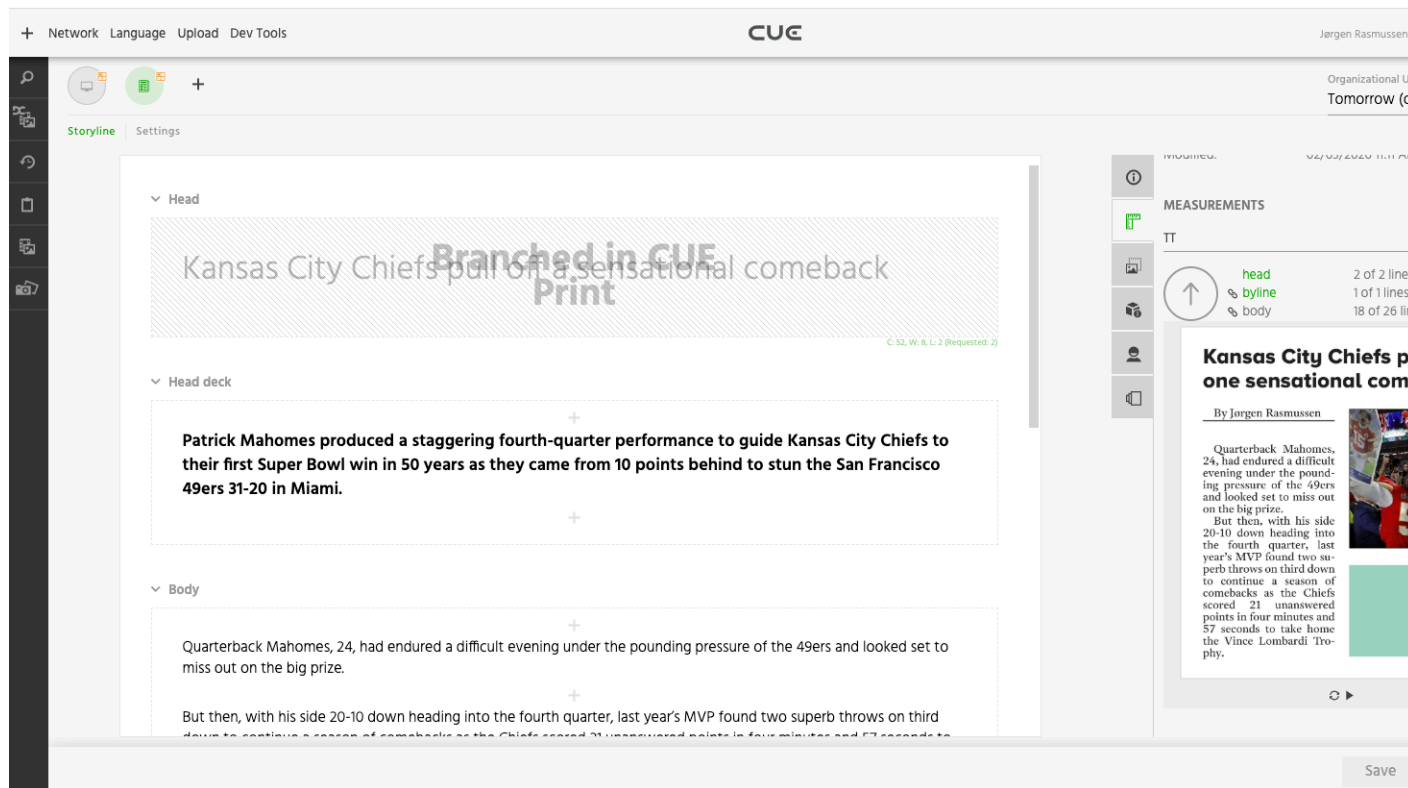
+ Network Language Upload Dev Tools

CUE

Jørgen Rasmussen

+

Organizational U

Tomorrow (c

Storyline Settings

Head

Kansas City Chiefs pull off a sensational comeback

Branched in CUE Print

C: 52, W: 8, L: 2 (Requested: 2)

Head deck

Patrick Mahomes produced a staggering fourth-quarter performance to guide Kansas City Chiefs to their first Super Bowl win in 50 years as they came from 10 points behind to stun the San Francisco 49ers 31-20 in Miami.

Body

Quarterback Mahomes, 24, had endured a difficult evening under the pounding pressure of the 49ers and looked set to miss out on the big prize.

But then, with his side 20-10 down heading into the fourth quarter, last year's MVP found two superb throws on third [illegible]

Modified: 02/05/2020 11:11 A

MEASUREMENTS

TT

head 2 of 2 line

byline 1 of 1 lines

body 18 of 26 li

Kansas City Chiefs p one sensational com

By Jørgen Rasmussen

Quarterback Mahomes, 24, had endured a difficult evening under the pounding pressure of the 49ers and looked set to miss out on the big prize.

But then, with his side 20-10 down heading into the fourth quarter, last year's MVP found two superb throws on third down to continue a season of comebacks as the Chiefs scored 21 unanswered points in four minutes and 57 seconds to take home the Vince Lombardi Trophy.

Save